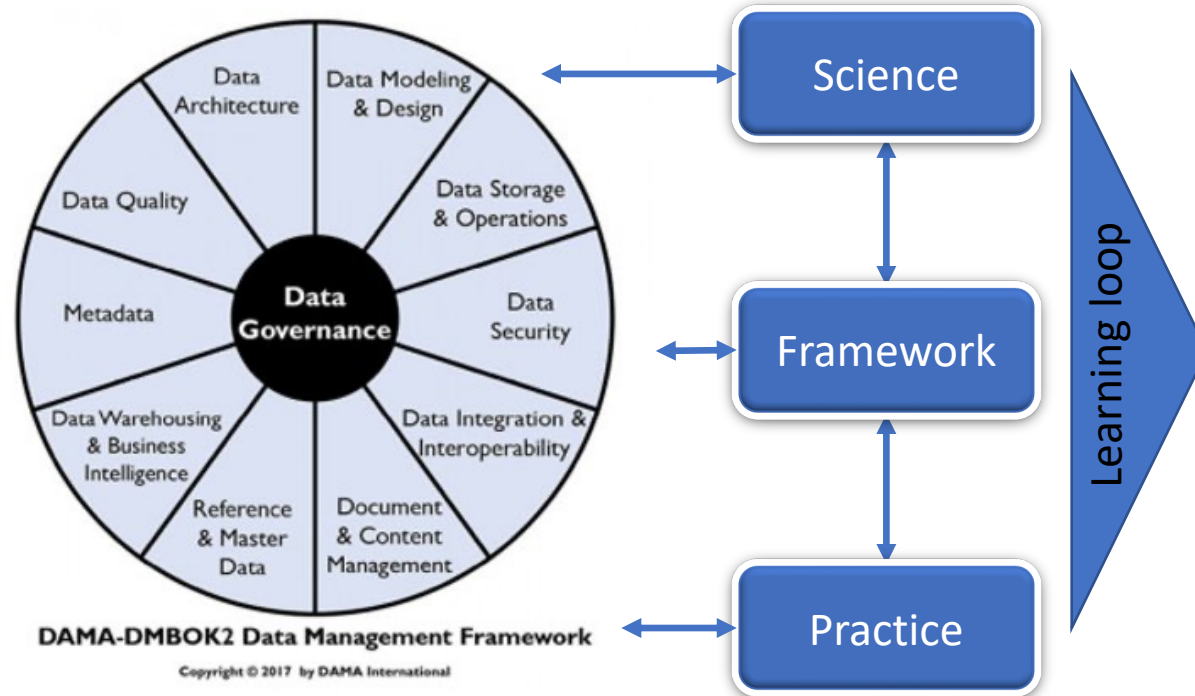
Data Architecture

Data Modeling & Design

Data Storage & Operations

Data Security

Data Integration & Interoperability

Document & Content Management

Reference & Master Data

Data Warehousing & Business Intelligence

Metadata

Data Quality

Data Governance

DAMA-DMBOK2 Data Management Framework

Copyright © 2017 by DAMA International

Science

Framework

Practice

Learning loop